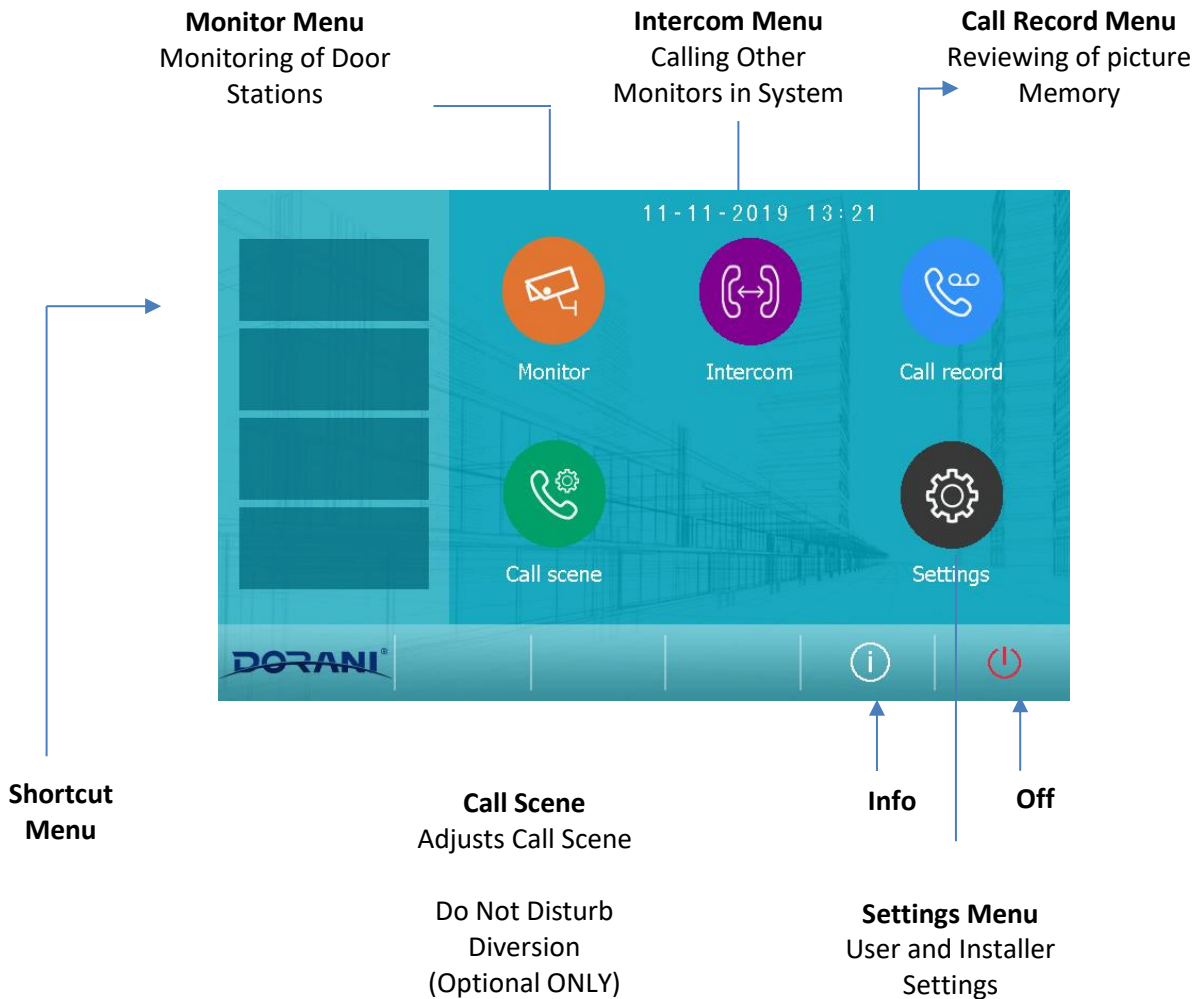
**Monitor Menu**
Monitoring of Door Stations

**Intercom Menu**
Calling Other Monitors in System

**Call Record Menu**
Reviewing of picture Memory

11-11-2019 13:21

Monitor

Intercom

Call record

Call scene

Settings

DORANI®

**Shortcut Menu**

**Call Scene**
Adjusts Call Scene

Do Not Disturb
Diversion
(Optional ONLY)

**Info**

**Off**

**Settings Menu**
User and Installer Settings